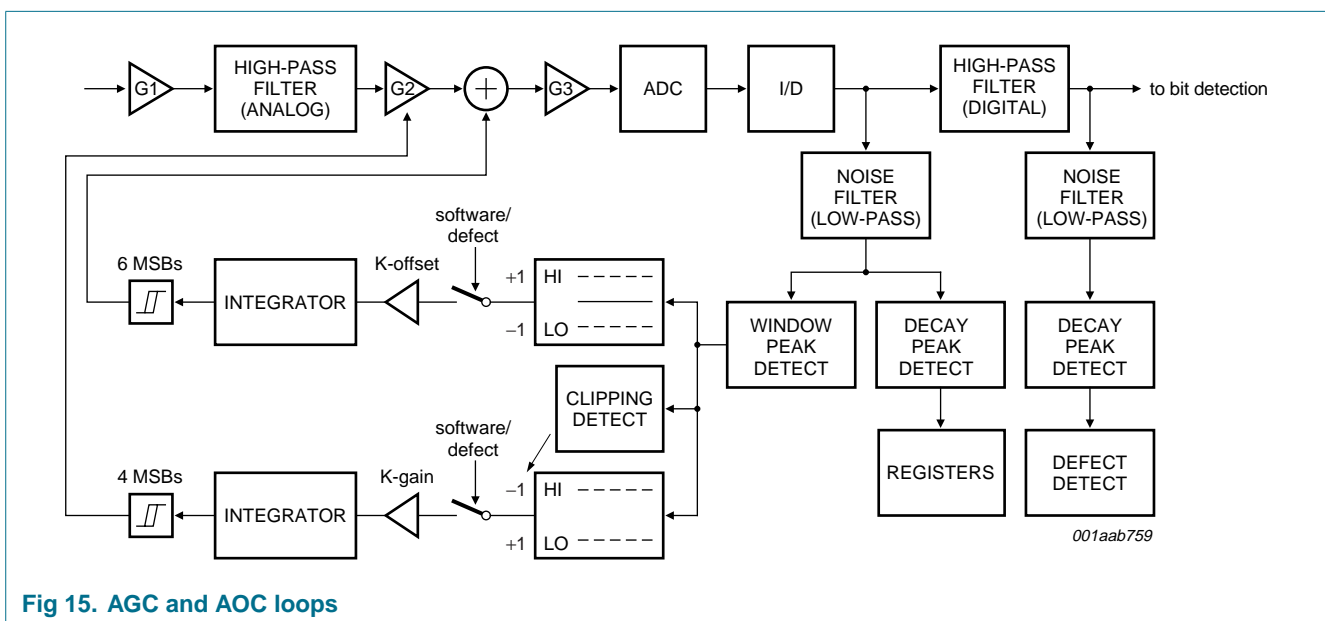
G1
HIGH-PASS FILTER (ANALOG)
G2
+
G3
ADC
I/D
HIGH-PASS FILTER (DIGITAL)
to bit detection
NOISE FILTER (LOW-PASS)
NOISE FILTER (LOW-PASS)
software/ defect
6 MSBs
INTEGRATOR
K-offset
+1
HI
–1
LO
WINDOW PEAK DETECT
DECAY PEAK DETECT
DECAY PEAK DETECT
CLIPPING DETECT
software/ defect
4 MSBs
INTEGRATOR
K-gain
–1
HI
+1
LO
REGISTERS
DEFECT DETECT
001aab759

Fig 15. AGC and AOC loops